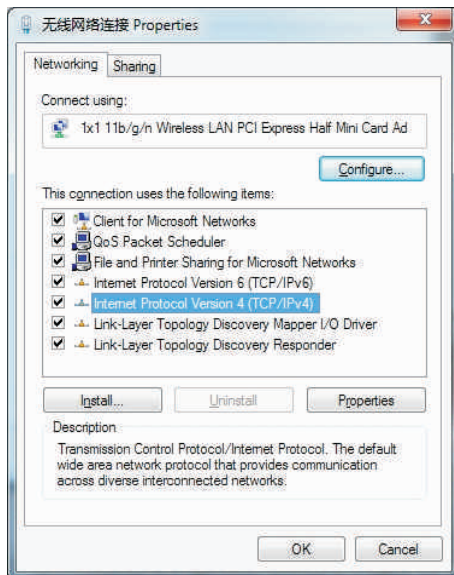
无线网络连接 Properties

Networking | Sharing

Connect using:

1x1 11b/g/n Wireless LAN PCI Express Half Mini Card Ad

Configure...

This connection uses the following items:

Client for Microsoft Networks
QoS Packet Scheduler
File and Printer Sharing for Microsoft Networks
Internet Protocol Version 6 (TCP/IPv6)
Internet Protocol Version 4 (TCP/IPv4)
Link-Layer Topology Discovery Mapper I/O Driver
Link-Layer Topology Discovery Responder

Install... | Uninstall | Properties

Description
Transmission Control Protocol/Internet Protocol. The default wide area network protocol that provides communication across diverse interconnected networks.

OK | Cancel